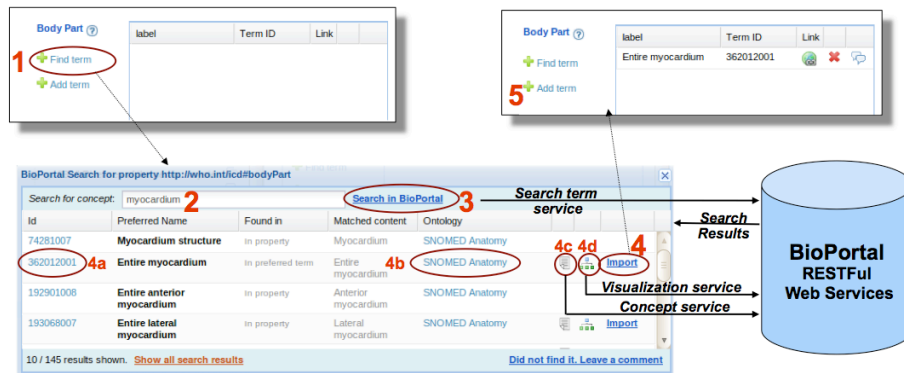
Body Part ?

| label | Term ID | Link |
|---|---|---|
| | | |

1 Find term

Add term

Body Part ?

| label | Term ID | Link |
|---|---|---|
| Entire myocardium | 362012001 | |

Find term

5 Add term

BioPortal Search for property http://who.int/icd#bodyPart

Search for concept: myocardium 2 Search in BioPortal 3

| Id | Preferred Name | Found in | Matched content | Ontology | |
|---|---|---|---|---|---|
| 74281007 | Myocardium structure | In property | Myocardium | SNOMED Anatomy | |
| 362012001 4a | Entire myocardium | In preferred term | Entire myocardium 4b | SNOMED Anatomy | 4c 4d Import 4 |
| 192901008 | Entire anterior myocardium | In property | Anterior myocardium | SNOMED Anatomy | |
| 193068007 | Entire lateral myocardium | In property | Lateral myocardium | SNOMED Anatomy | Import |

10 / 145 results shown. Show all search results

Did not find it. Leave a comment

Search term service

Search Results

Visualization service

Concept service

BioPortal RESTFul Web Services